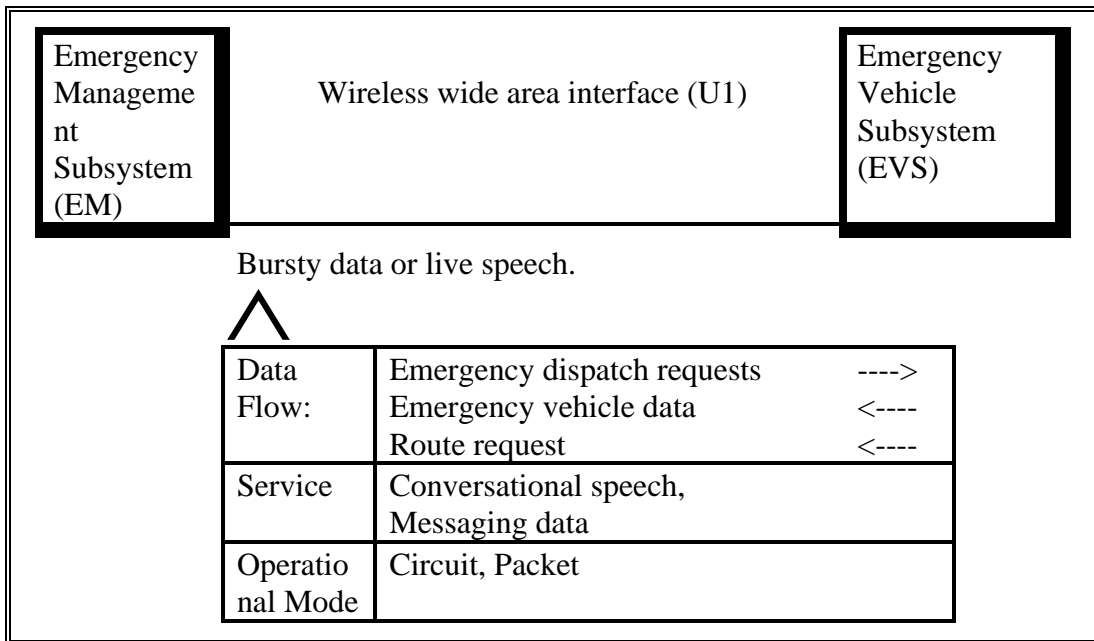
Emergency Management Subsystem (EM)

Wireless wide area interface (U1)

Emergency Vehicle Subsystem (EVS)

Bursty data or live speech.

| Data Flow: | Emergency dispatch requests ----> <br> Emergency vehicle data <---- <br> Route request <---- |
|---|---|
| Service | Conversational speech, Messaging data |
| Operational Mode | Circuit, Packet |